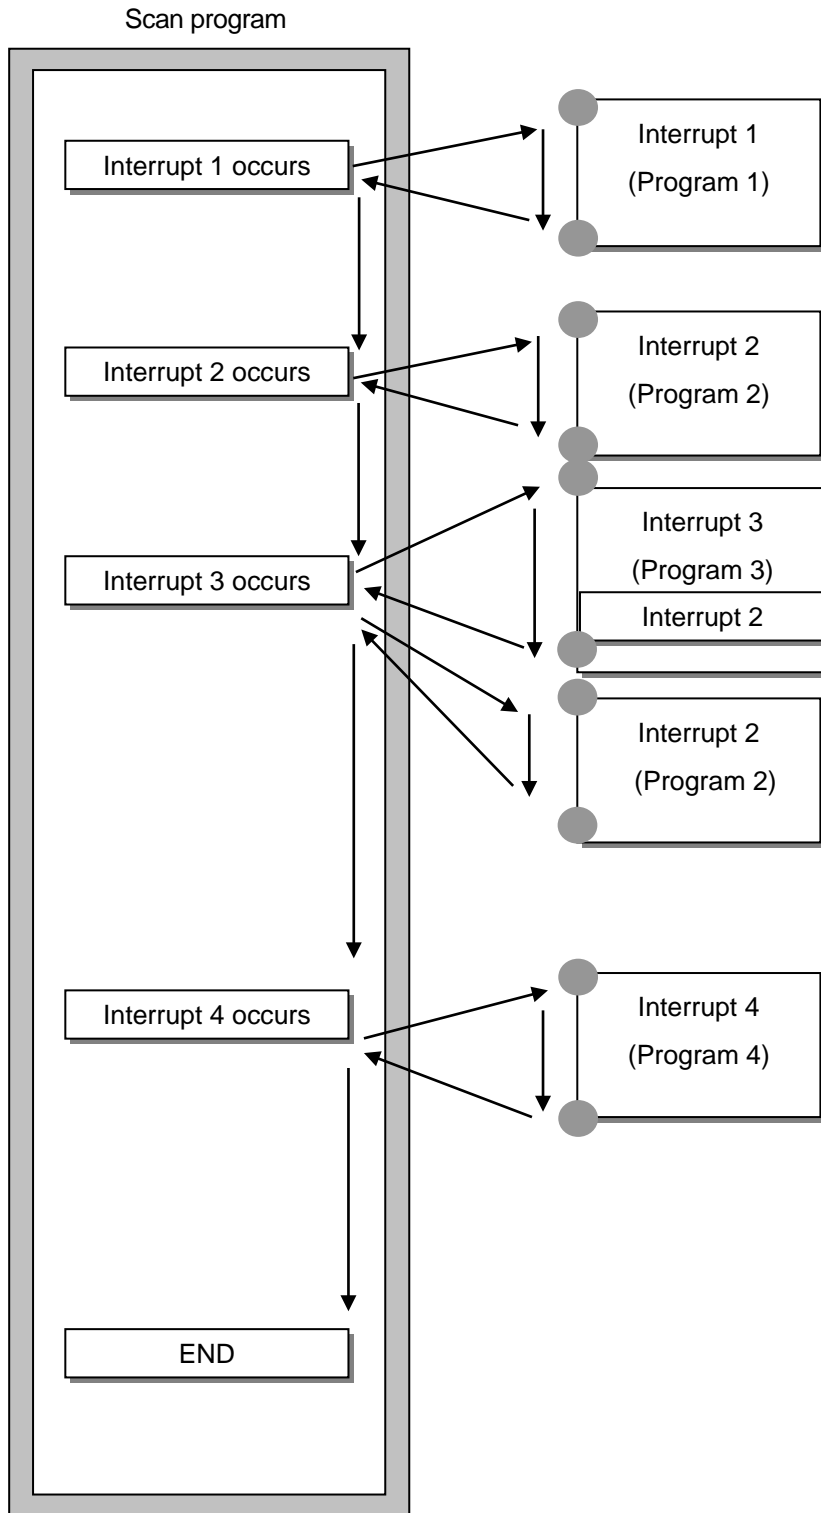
Scan program

Interrupt 1 occurs

Interrupt 1
(Program 1)

Interrupt 2 occurs

Interrupt 2
(Program 2)

Interrupt 3 occurs

Interrupt 3
(Program 3)
Interrupt 2

Interrupt 2
(Program 2)

Interrupt 4 occurs

Interrupt 4
(Program 4)

END